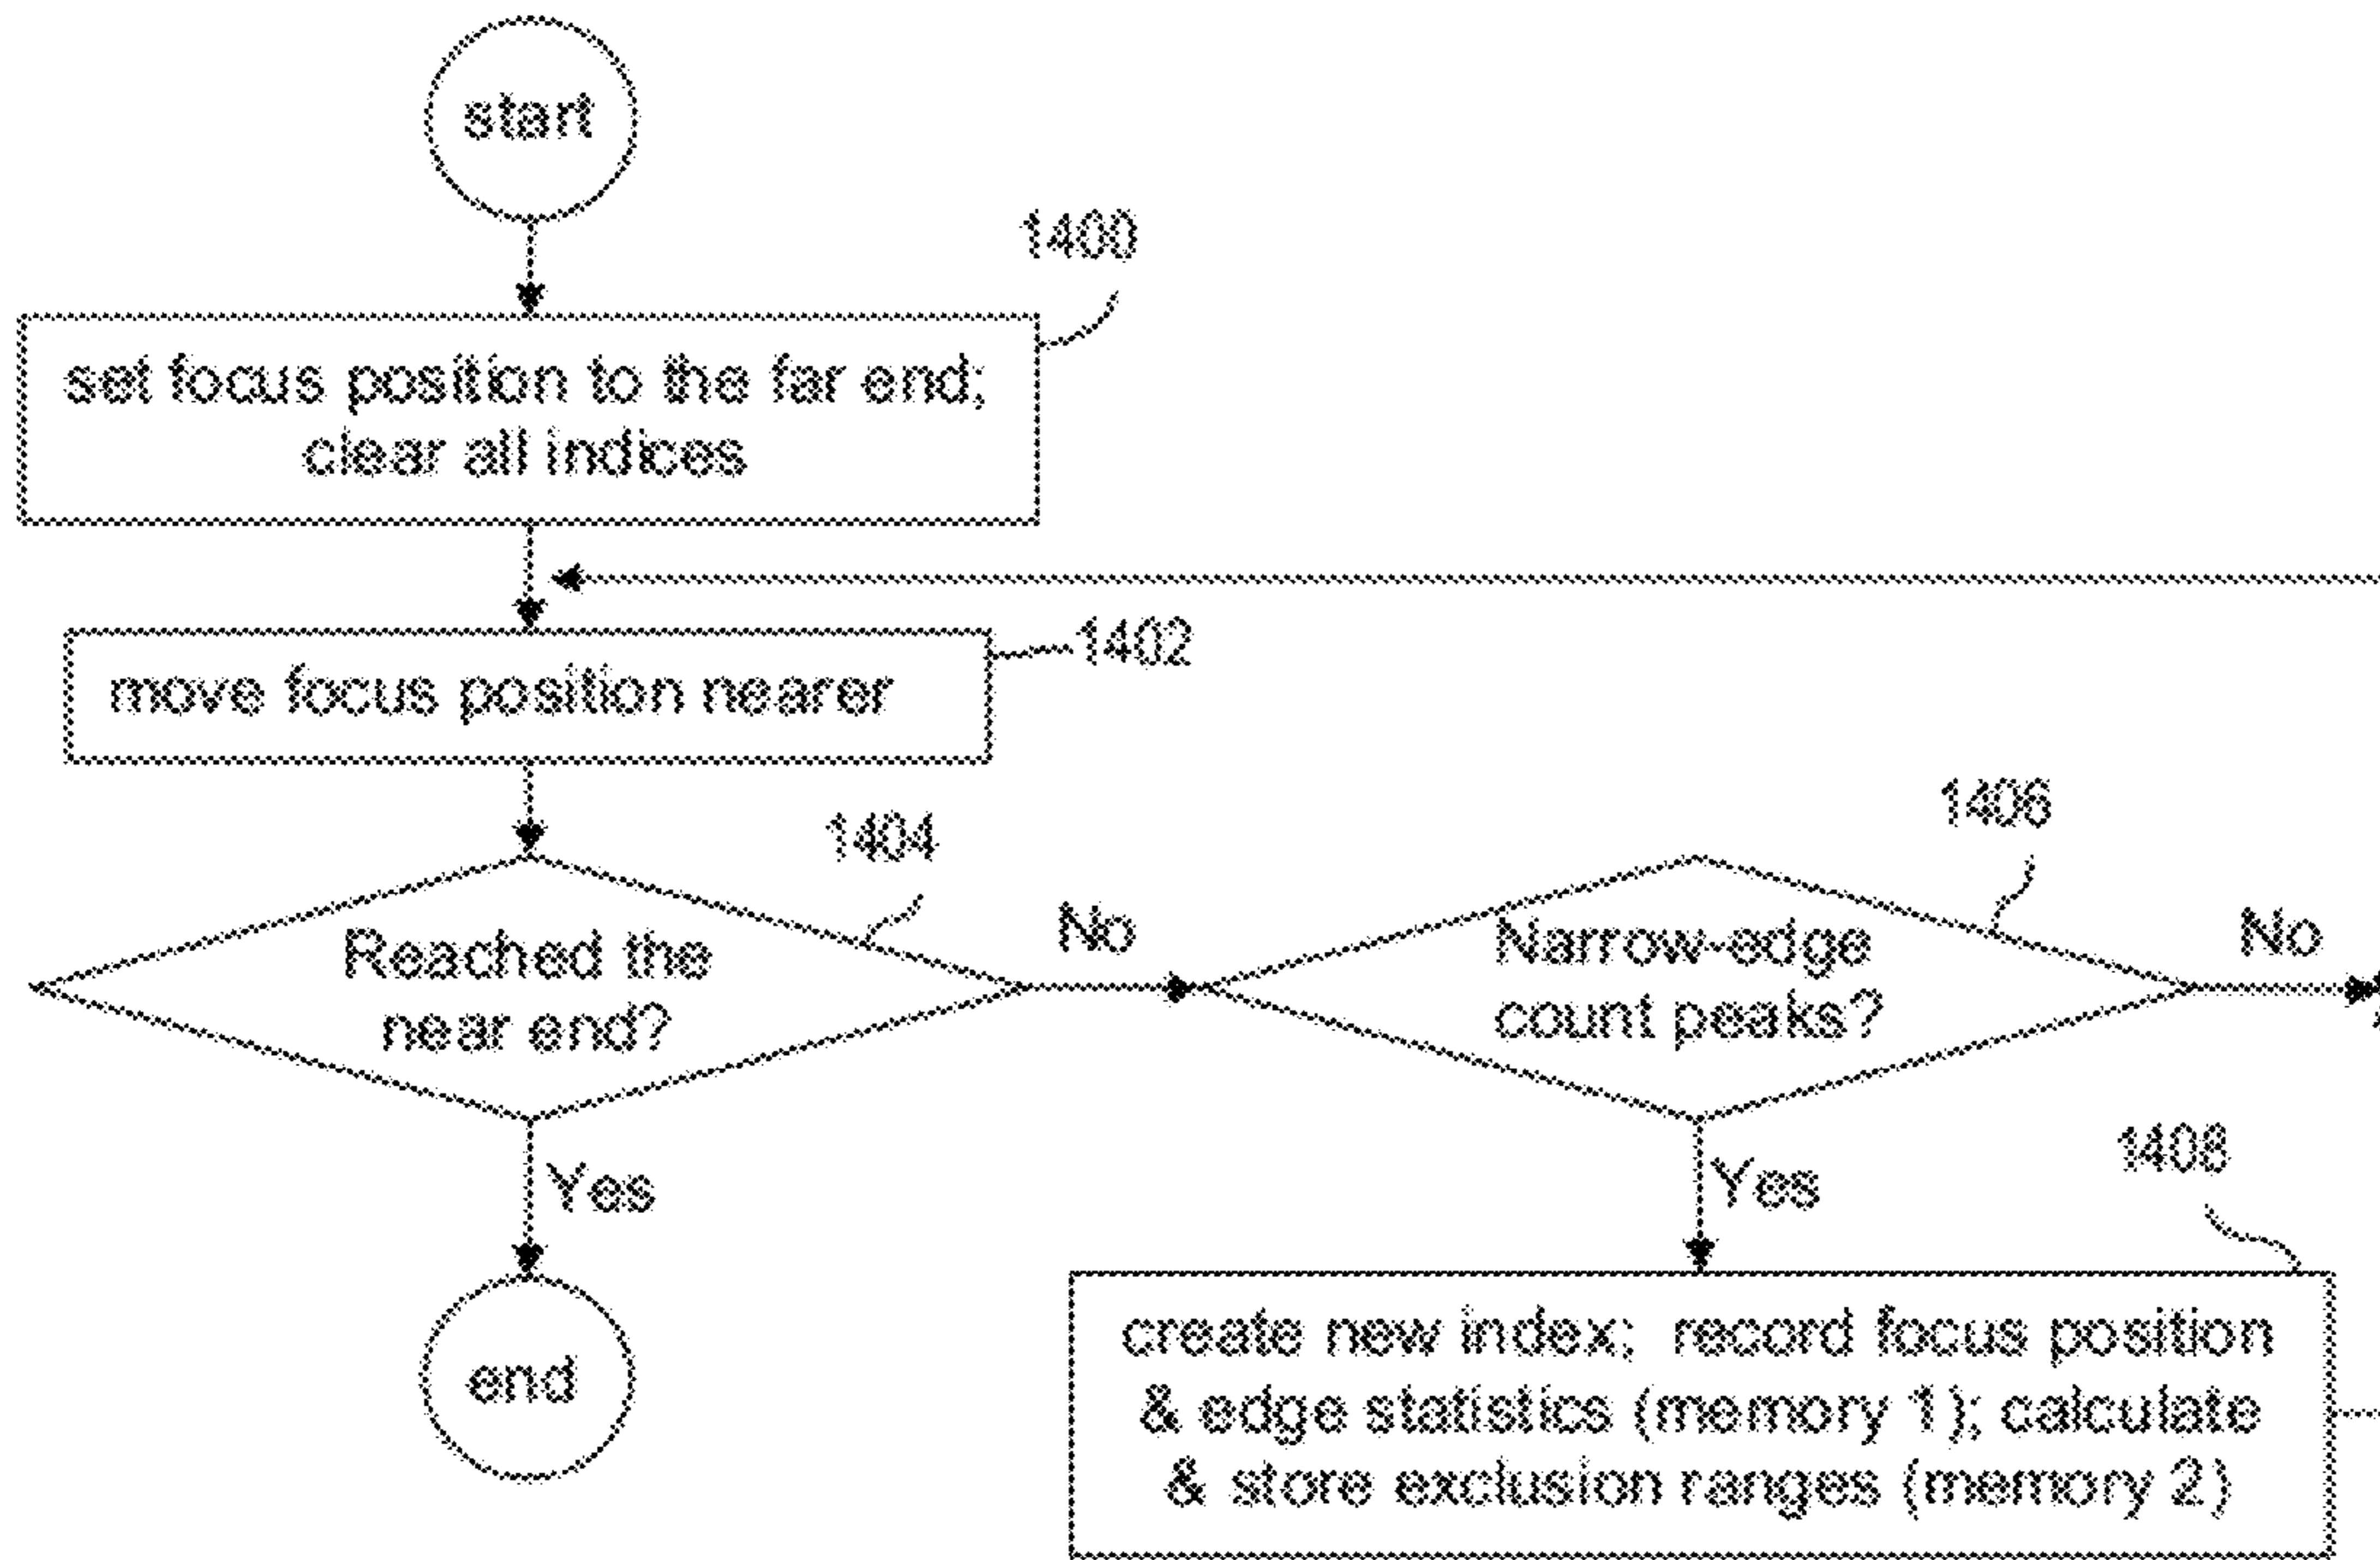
start

1400

set focus position to the far end; clear all indices

1402

move focus position nearer

1404

Reached the near end?

No

Yes

end

1406

Narrow-edge count peaks?

No

Yes

1408

create new index; record focus position & edge statistics (memory 1); calculate & store exclusion ranges (memory 2)